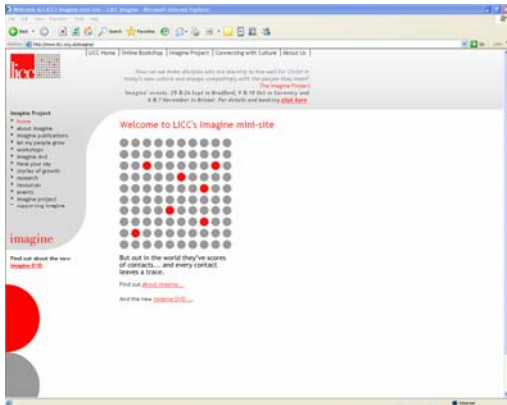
Welcome to LICC's Imagine mini-site :: LICC Imagine - Microsoft Internet Explorer

File Edit View Favorites Tools Help

Back Search Favorites

Address http://www.licc.org.uk/imagine/ Go Links

licc

LICC Home | Online Bookshop | Imagine Project | Connecting with Culture | About Us

How can we make disciples who are learning to live well for Christ in today's new culture and engage compellingly with the people they meet? The Imagine Project

'Imagine' events: 25 & 26 Sept in Bradford, 9 & 10 Oct in Coventry and 6 & 7 November in Bristol. For details and booking click here

Imagine Project
• home
• about imagine
• imagine publications
• let my people grow
• workshops
• imagine dvd
• have your say
• stories of growth
• research
• resources
• events
• imagine project
• supporting imagine

imagine

Find out about the new Imagine DVD

Welcome to LICC's Imagine mini-site

But out in the world they've scores of contacts... and every contact leaves a trace.

Find out about imagine...

And the new Imagine DVD...

Internet